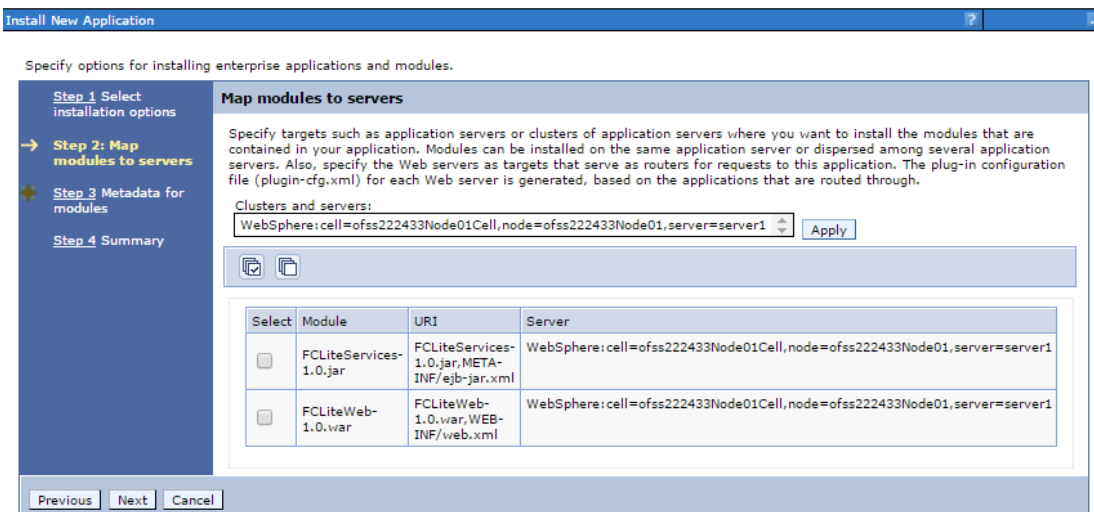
Install New Application

?

Specify options for installing enterprise applications and modules.

Step 1 Select installation options

Step 2: Map modules to servers

Step 3 Metadata for modules

Step 4 Summary

Map modules to servers

Specify targets such as application servers or clusters of application servers where you want to install the modules that are contained in your application. Modules can be installed on the same application server or dispersed among several application servers. Also, specify the Web servers as targets that serve as routers for requests to this application. The plug-in configuration file (plugin-cfg.xml) for each Web server is generated, based on the applications that are routed through.

Clusters and servers:

WebSphere:cell=ofss222433Node01Cell,node=ofss222433Node01,server=server1

Apply

| Select | Module | URI | Server |
|---|---|---|---|
| | FCLiteServices-1.0.jar | FCLiteServices-1.0.jar,META-INF/ejb-jar.xml | WebSphere:cell=ofss222433Node01Cell,node=ofss222433Node01,server=server1 |
| | FCLiteWeb-1.0.war | FCLiteWeb-1.0.war,WEB-INF/web.xml | WebSphere:cell=ofss222433Node01Cell,node=ofss222433Node01,server=server1 |

Previous Next Cancel